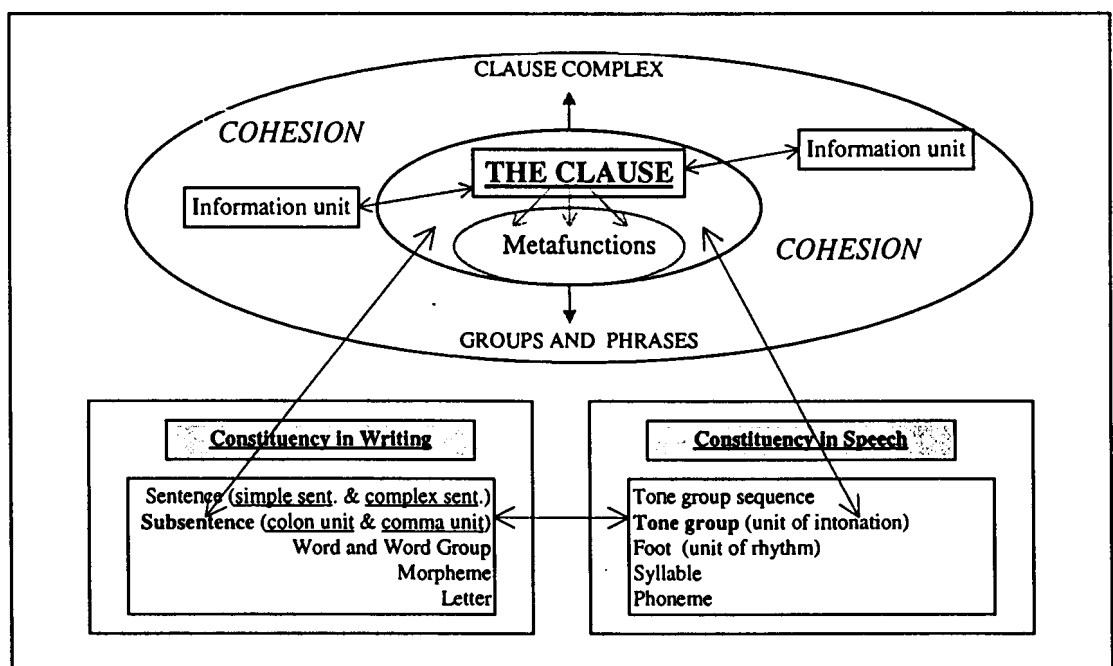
CLAUSE COMPLEX

COHESION

THE CLAUSE

Information unit

Information unit

Metafunctions

COHESION

GROUPS AND PHRASES

Constituency in Writing

Sentence (simple sent. & complex sent.)
Subsentence (colon unit & comma unit)
Word and Word Group
Morpheme
Letter

Constituency in Speech

Tone group sequence
Tone group (unit of intonation)
Foot (unit of rhythm)
Syllable
Phoneme